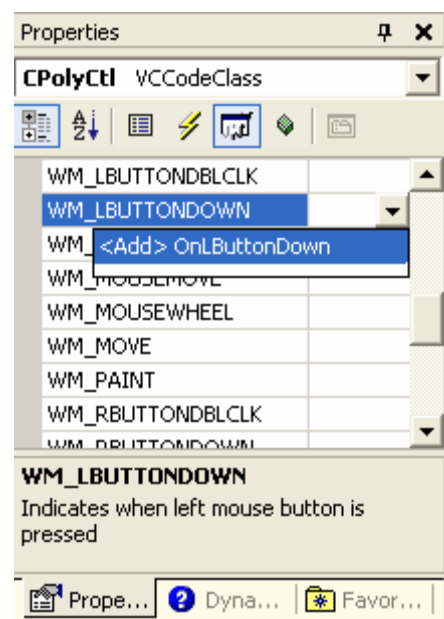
Properties

CPolyCtl VCCodeClass

WM_LBUTTONDBLCLK
WM_LBUTTONDOWN
WM_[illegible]
<Add> OnLButtonDown
WM_MOUSEMOVE
WM_MOUSEWHEEL
WM_MOVE
WM_PAINT
WM_RBUTTONDBLCLK
WM_RBUTTONDOWN

WM_LBUTTONDOWN
Indicates when left mouse button is pressed

Prope... Dyna... Favor...